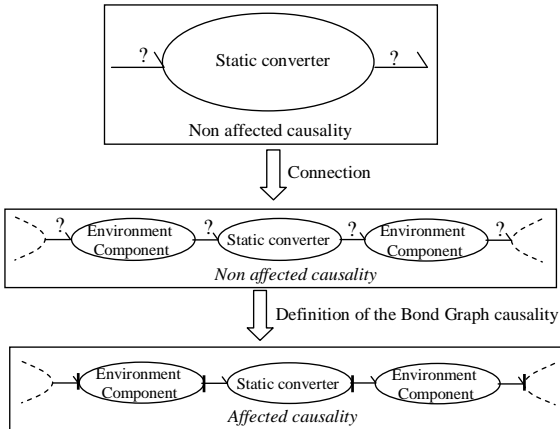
?
Static converter
?
Non affected causality

Connection

?
Environment Component
?
Static converter
?
Environment Component
?
Non affected causality

Definition of the Bond Graph causality

Environment Component
Static converter
Environment Component
Affected causality